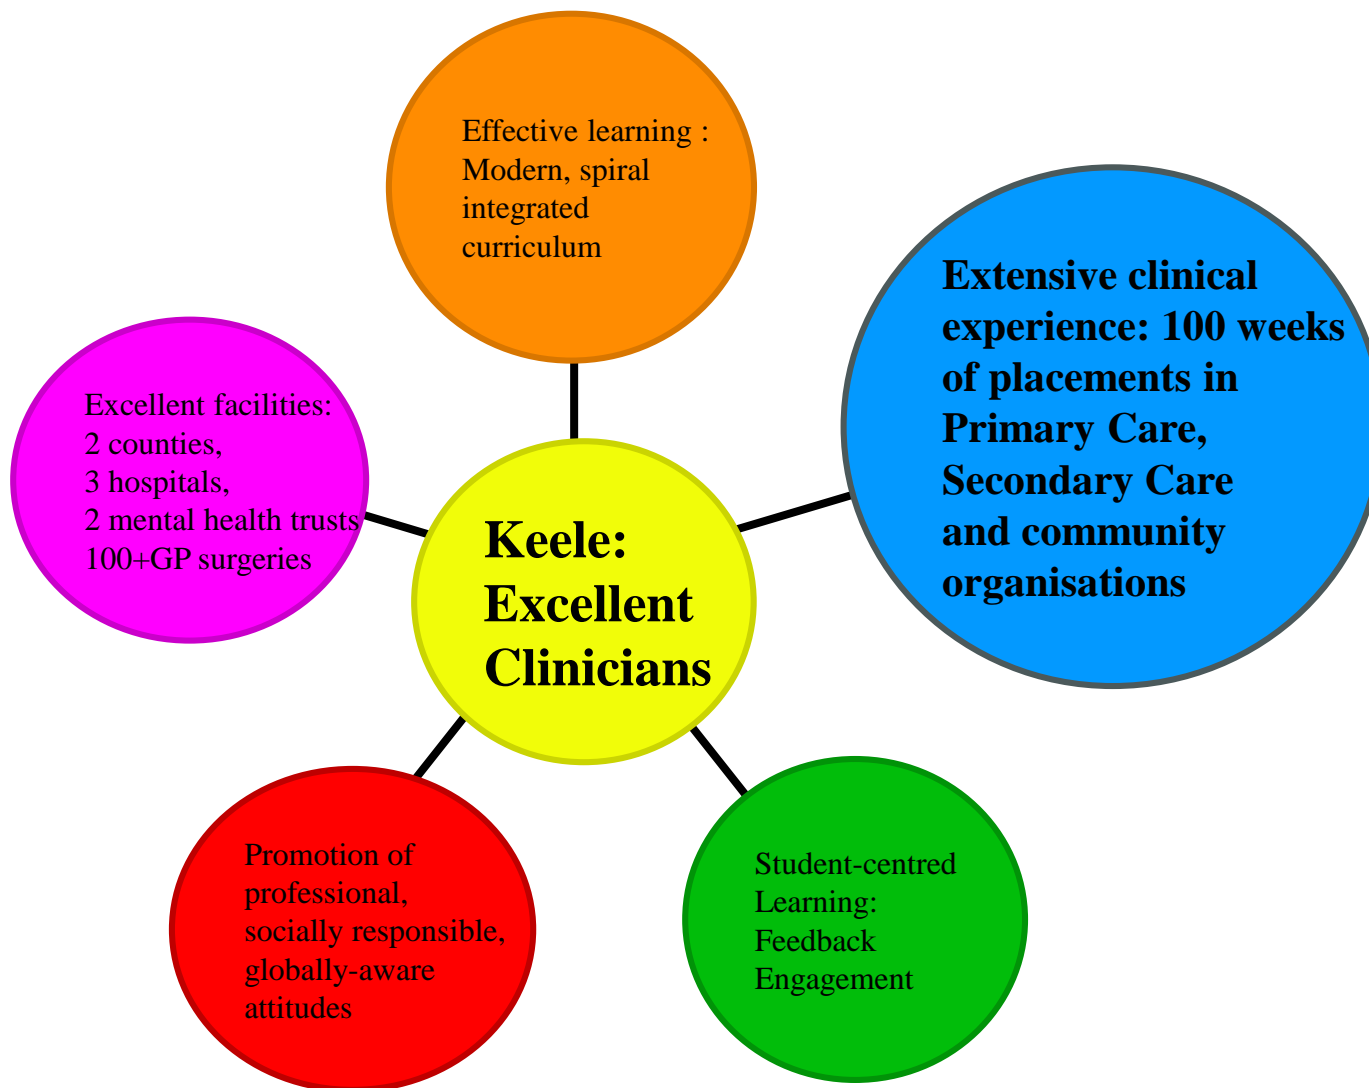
Effective learning : Modern, spiral integrated curriculum

Excellent facilities:
2 counties,
3 hospitals,
2 mental health trusts
100+GP surgeries

Keele: Excellent Clinicians

Extensive clinical experience: 100 weeks of placements in Primary Care, Secondary Care and community organisations

Promotion of professional, socially responsible, globally-aware attitudes

Student-centred Learning:
Feedback
Engagement